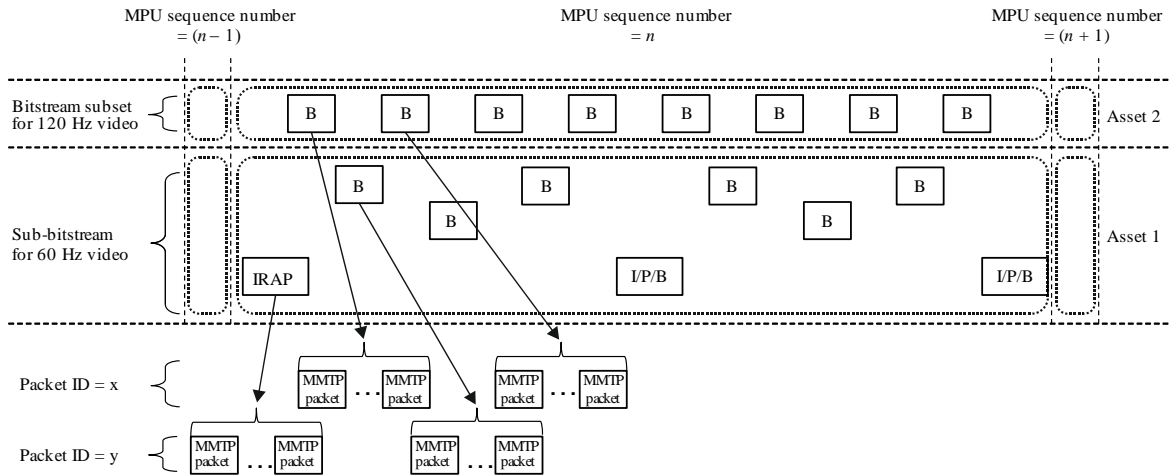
MPU sequence number
$= (n-1)$

MPU sequence number
$= n$

MPU sequence number
$= (n+1)$

Bitstream subset for 120 Hz video

B B B B B B B B

Asset 2

Sub-bitstream for 60 Hz video

B B B B
B B

IRAP I/P/B I/P/B

Asset 1

Packet ID = x

MMTP packet … MMTP packet
MMTP packet … MMTP packet

Packet ID = y

MMTP packet … MMTP packet
MMTP packet … MMTP packet